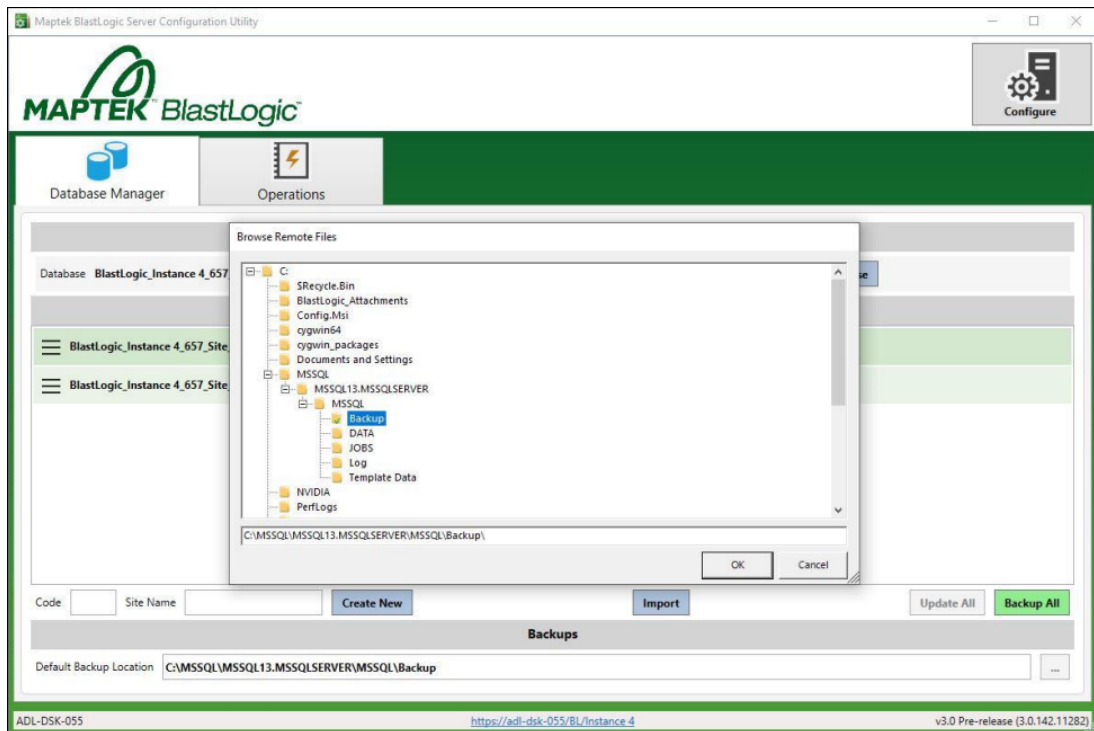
Maptek BlastLogic Server Configuration Utility

MAPTEK BlastLogic

Configure

Database Manager

Operations

Database BlastLogic_Instance 4_657

BlastLogic_Instance 4_657_Site

BlastLogic_Instance 4_657_Site

Browse Remote Files

C:
$Recycle.Bin
BlastLogic_Attachments
Config.Msi
cygwin64
cygwin_packages
Documents and Settings
MSSQL
MSSQL13.MSSQLSERVER
MSSQL
Backup
DATA
JOBS
Log
Template Data
NVIDIA
PerfLogs

C:\MSSQL\MSSQL13.MSSQLSERVER\MSSQL\Backup\

OK

Cancel

Code

Site Name

Create New

Import

Update All

Backup All

Backups

Default Backup Location C:\MSSQL\MSSQL13.MSSQLSERVER\MSSQL\Backup

...

ADL-DSK-055

https://adl-dsk-055/BL/Instance 4

v3.0 Pre-release (3.0.142.11282)